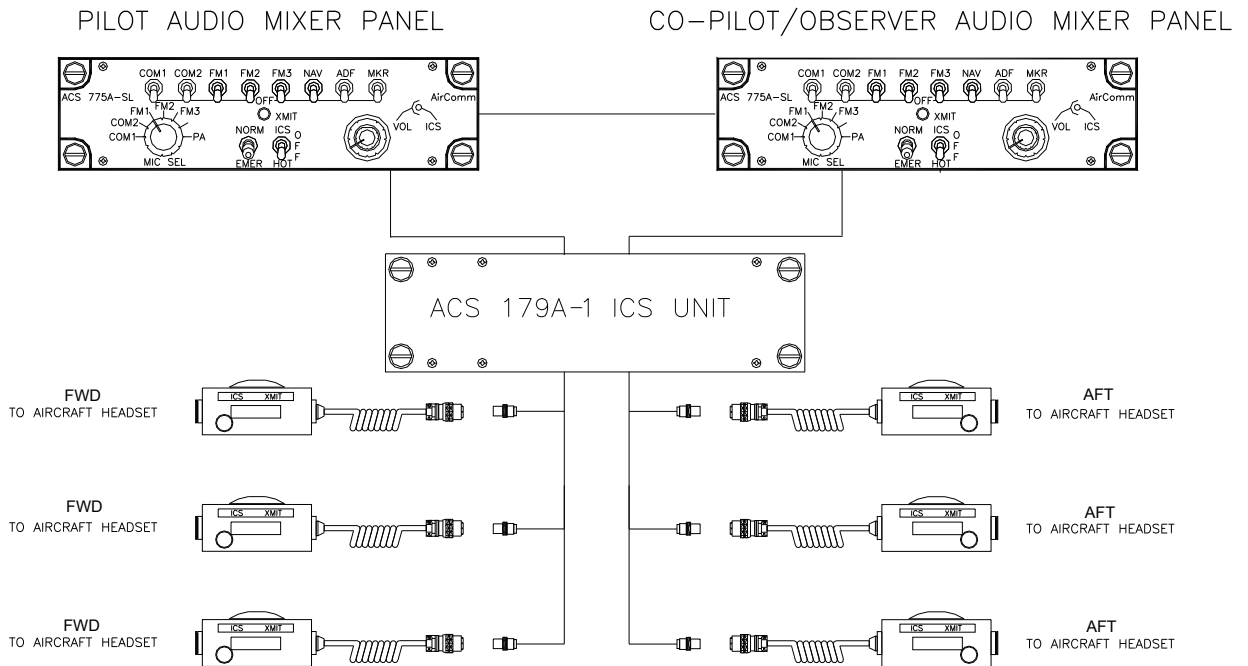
PILOT AUDIO MIXER PANEL

CO–PILOT/OBSERVER AUDIO MIXER PANEL

ACS 775A–SL
COM1 COM2 FM1 FM2 FM3 NAV ADF MKR
OFF
AirComm
FM1 FM2 FM3
COM2
COM1
PA
MIC SEL
XMIT
NORM
EMER
ICS
HOT
O F F
VOL ICS

ACS 775A–SL
COM1 COM2 FM1 FM2 FM3 NAV ADF MKR
OFF
AirComm
FM1 FM2 FM3
COM2
COM1
PA
MIC SEL
XMIT
NORM
EMER
ICS
HOT
O F F
VOL ICS

ACS 179A–1 ICS UNIT

FWD
TO AIRCRAFT HEADSET
ICS XMIT

AFT
TO AIRCRAFT HEADSET
ICS XMIT

FWD
TO AIRCRAFT HEADSET
ICS XMIT

AFT
TO AIRCRAFT HEADSET
ICS XMIT

FWD
TO AIRCRAFT HEADSET
ICS XMIT

AFT
TO AIRCRAFT HEADSET
ICS XMIT